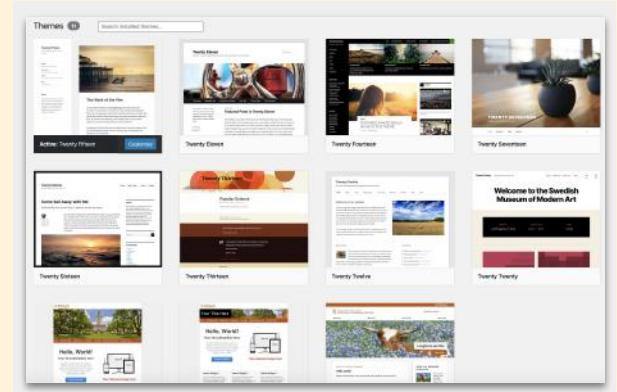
Themes 11

Search installed themes...

The Mark of the Pier

Active: Twenty Fifteen

Customize

Twenty Eleven

Featured Post in Twenty Eleven

Twenty Fourteen

TWENTY SEVENTEEN

Twenty Seventeen

Come sail away with me

Twenty Sixteen

Popular Science

Twenty Thirteen

Twenty Twelve

Welcome to the Swedish Museum of Modern Art

Twenty Twenty

Hello, World!

Hello, World!

Our Themes